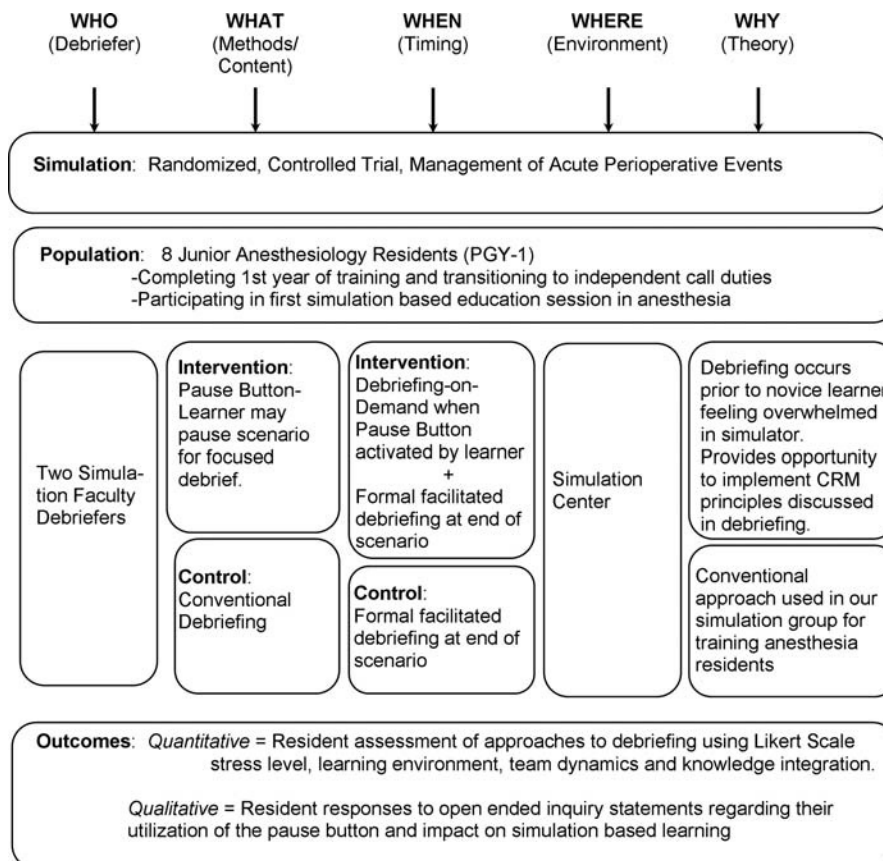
WHO (Debriefer)

WHAT (Methods/ Content)

WHEN (Timing)

WHERE (Environment)

WHY (Theory)

Simulation: Randomized, Controlled Trial, Management of Acute Perioperative Events

Population: 8 Junior Anesthesiology Residents (PGY-1)
-Completing 1st year of training and transitioning to independent call duties
-Participating in first simulation based education session in anesthesia

Two Simulation Faculty Debriefers

Intervention: Pause Button-Learner may pause scenario for focused debrief.

Control: Conventional Debriefing

Intervention: Debriefing-on-Demand when Pause Button activated by learner + Formal facilitated debriefing at end of scenario

Control: Formal facilitated debriefing at end of scenario

Simulation Center

Debriefing occurs prior to novice learner feeling overwhelmed in simulator. Provides opportunity to implement CRM principles discussed in debriefing.

Conventional approach used in our simulation group for training anesthesia residents

Outcomes: Quantitative = Resident assessment of approaches to debriefing using Likert Scale stress level, learning environment, team dynamics and knowledge integration.

Qualitative = Resident responses to open ended inquiry statements regarding their utilization of the pause button and impact on simulation based learning